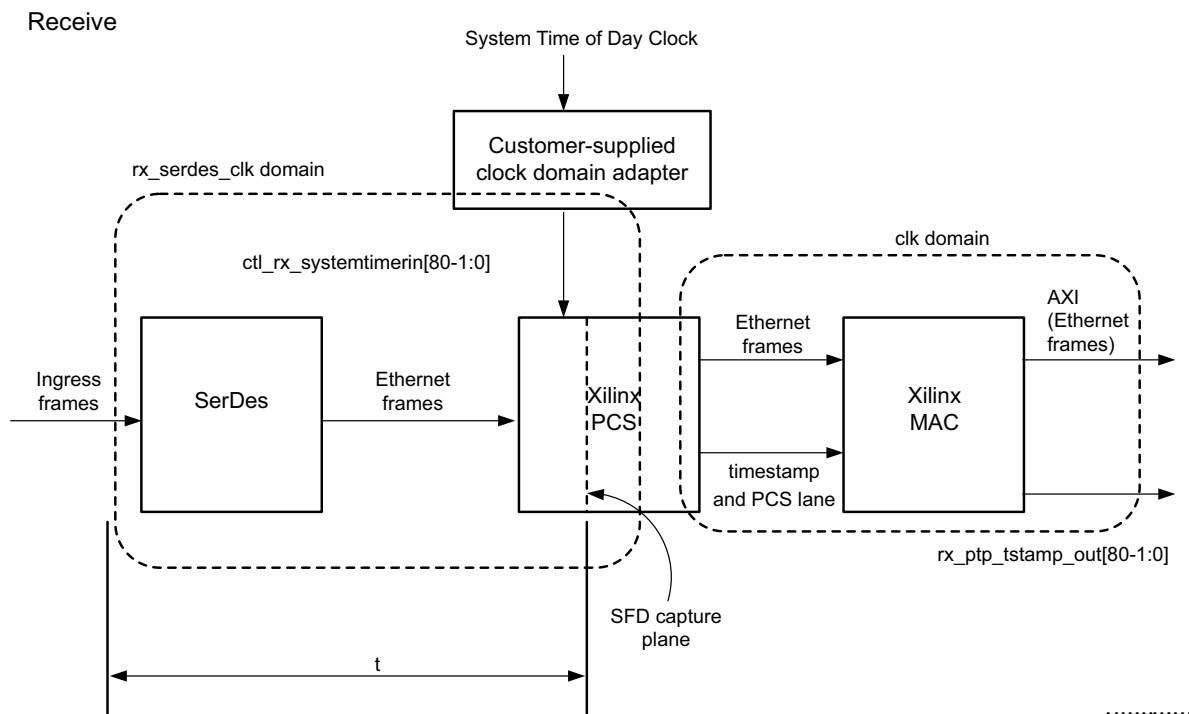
Receive

System Time of Day Clock

Customer-supplied clock domain adapter

rx_serdes_clk domain

ctl_rx_systemtimerin[80-1:0]

clk domain

Ingress frames

SerDes

Ethernet frames

Xilinx PCS

Ethernet frames

timestamp and PCS lane

Xilinx MAC

AXI (Ethernet frames)

rx_ptp_tstamp_out[80-1:0]

SFD capture plane

t